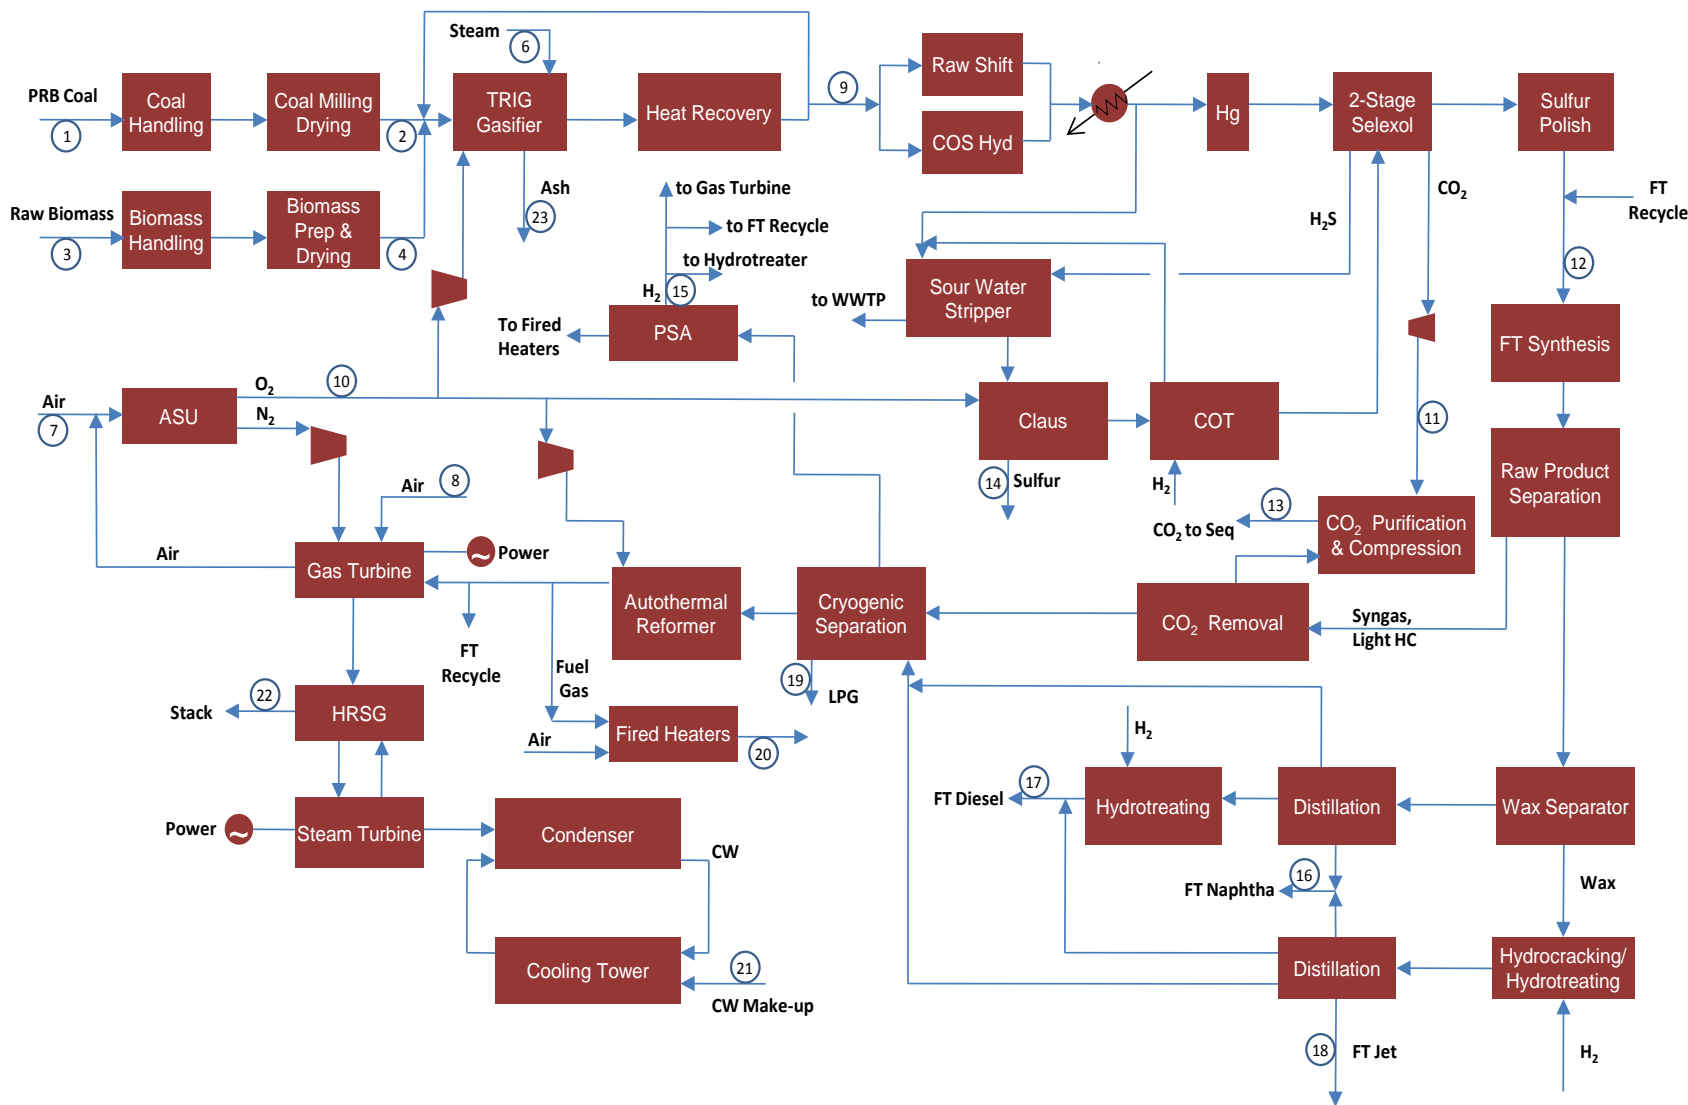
Steam
6
PRB Coal
1
Coal Handling
Coal Milling Drying
2
TRIG Gasifier
Heat Recovery
9
Raw Shift
COS Hyd
Hg
2-Stage Selexol
Sulfur Polish
Raw Biomass
3
Biomass Handling
Biomass Prep & Drying
4
Ash
23
to Gas Turbine
to FT Recycle
to Hydrotreater
$H_2$
15
PSA
To Fired Heaters
to WWTP
Sour Water Stripper
$H_2S$
$CO_2$
FT Recycle
12
FT Synthesis
Air
7
ASU
$O_2$
10
$N_2$
Claus
COT
11
Raw Product Separation
14
Sulfur
$H_2$
$CO_2$ to Seq
13
$CO_2$ Purification & Compression
Air
8
Air
Gas Turbine
Power
Autothermal Reformer
Cryogenic Separation
$CO_2$ Removal
Syngas, Light HC
FT Recycle
Fuel Gas
19
LPG
22
Stack
HRSG
Air
Fired Heaters
20
$H_2$
FT Diesel
17
Hydrotreating
Distillation
Wax Separator
Power
Steam Turbine
Condenser
CW
FT Naphtha
16
Wax
Cooling Tower
21
CW Make-up
Distillation
Hydrocracking/ Hydrotreating
18
FT Jet
$H_2$